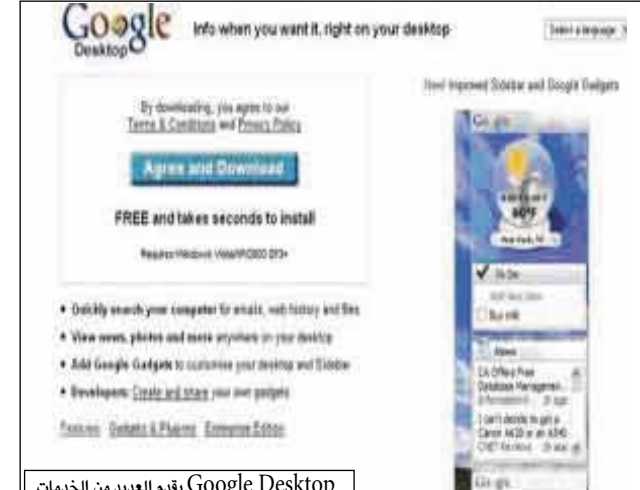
Google Desktop

Info when you want it, right on your desktop

Select a language

New! Improved Sidebar and Google Gadgets

By downloading, you agree to our Terms & Conditions and Privacy Policy

Agree and Download

FREE and takes seconds to install

Requires Windows Vista/XP/2000 SP3+

• Quickly search your computer for emails, web history and files
• View news, photos and more anywhere on your desktop
• Add Google Gadgets to customise your desktop and Sidebar
• Developers: Create and share your own gadgets

Features Gadgets & Plugins Enterprise Edition

Google

To Do

Buy milk

News

CA Offers Free Database Managem...

I can't decide to get a Canon A630 or an A540

Google

يقدم العديد من الخدمات Google Desktop